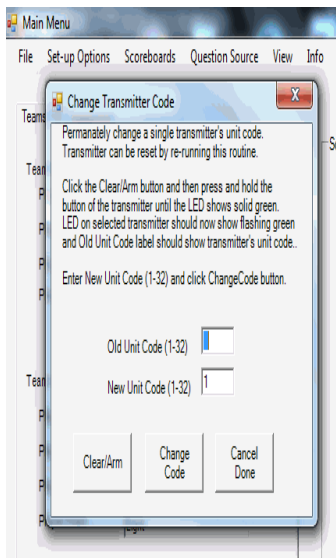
Main Menu

File Set-up Options Scoreboards Question Source View Info

Team

Change Transmitter Code

Permanately change a single transmitter's unit code. Transmitter can be reset by re-running this routine.

Click the Clear/Arm button and then press and hold the button of the transmitter until the LED shows solid green. LED on selected transmitter should now show flashing green and Old Unit Code label should show transmitter's unit code..

Enter New Unit Code (1-32) and click ChangeCode button.

Old Unit Code (1-32)

New Unit Code (1-32) 1

Clear/Arm

Change Code

Cancel Done